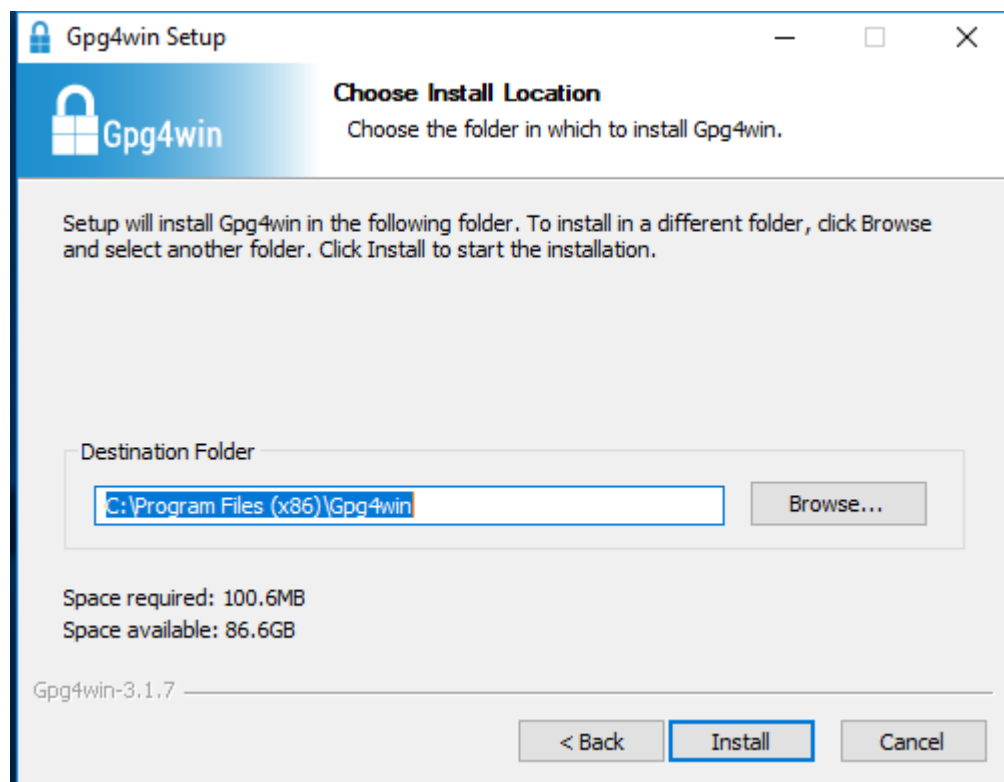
Gpg4win Setup

Gpg4win

Choose Install Location

Choose the folder in which to install Gpg4win.

Setup will install Gpg4win in the following folder. To install in a different folder, click Browse and select another folder. Click Install to start the installation.

Destination Folder

C:\Program Files (x86)\Gpg4win

Browse...

Space required: 100.6MB

Space available: 86.6GB

Gpg4win-3.1.7

< Back

Install

Cancel